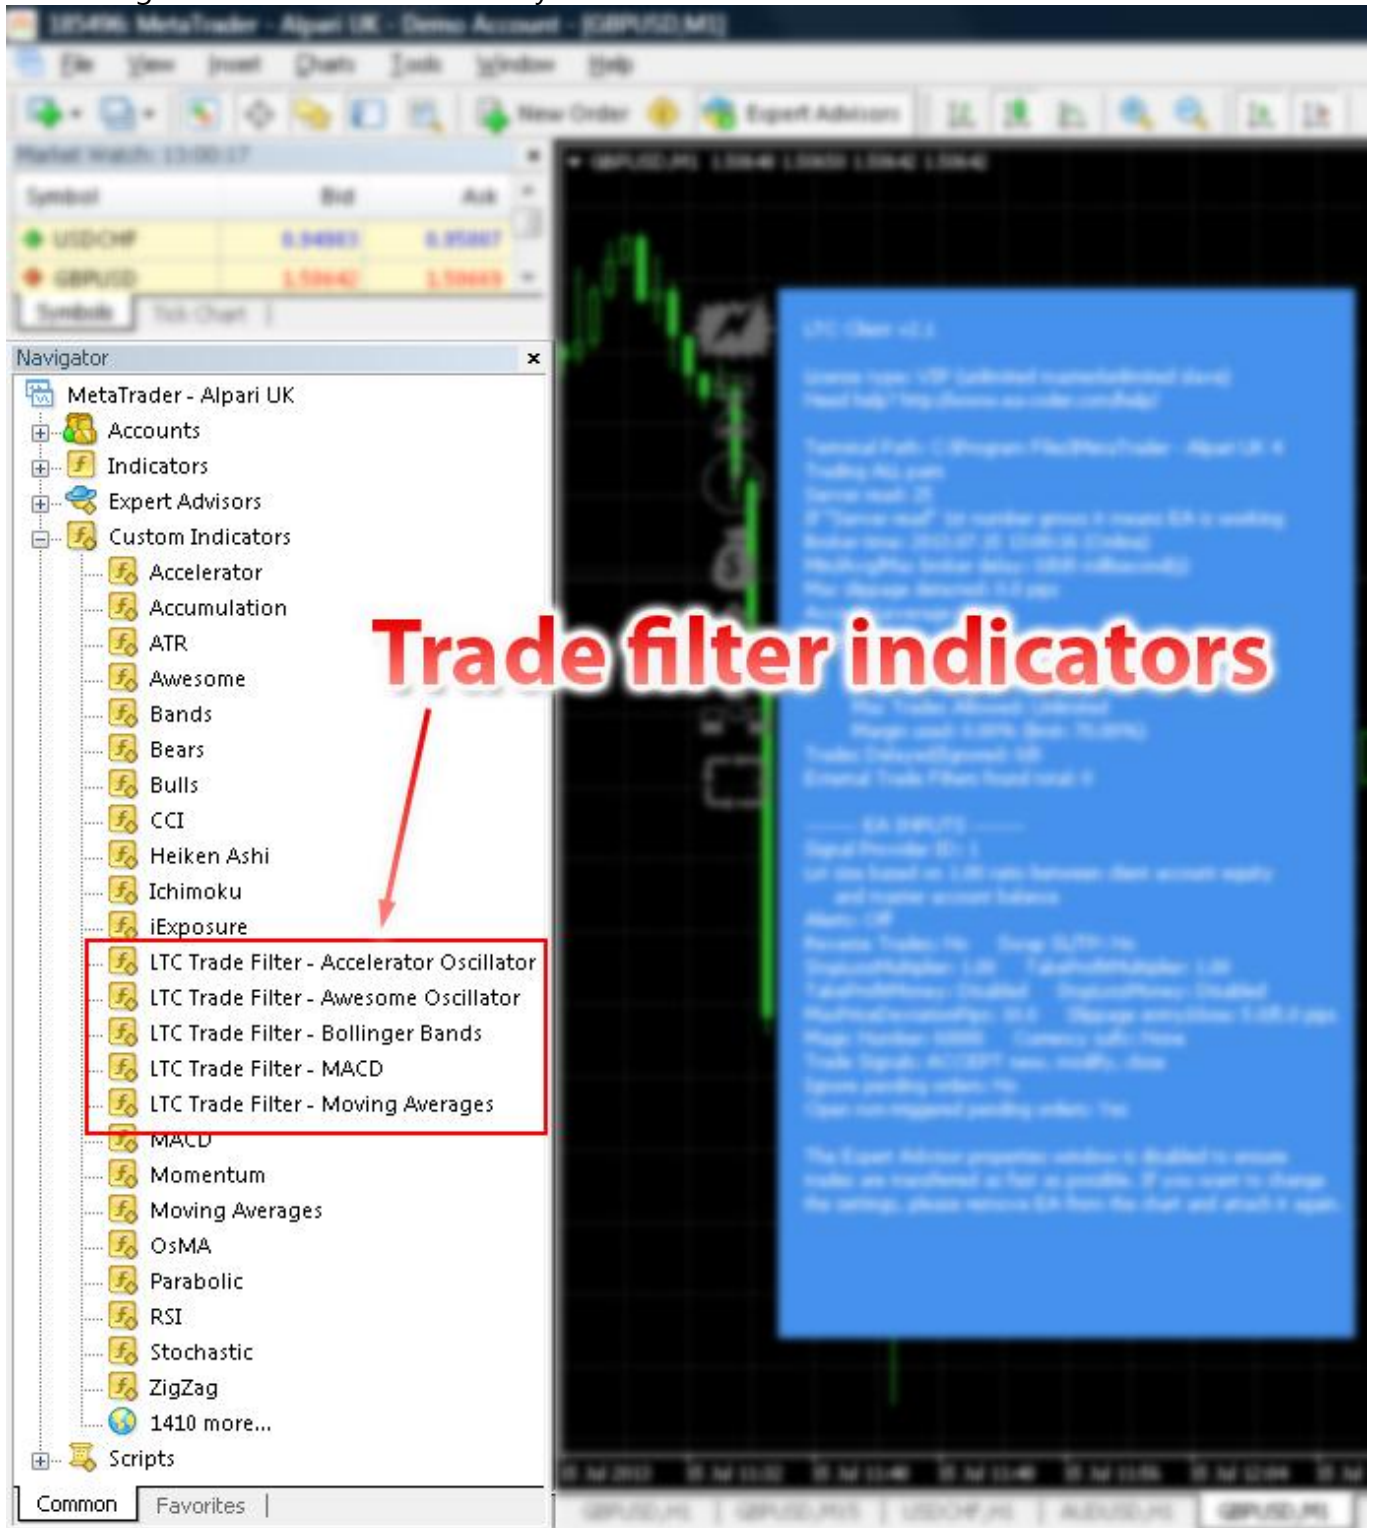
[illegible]

Navigator
MetaTrader - Alpari UK
Accounts
Indicators
Expert Advisors
Custom Indicators
Accelerator
Accumulation
ATR
Awesome
Bands
Bears
Bulls
CCI
Heiken Ashi
Ichimoku
iExposure
LTC Trade Filter - Accelerator Oscillator
LTC Trade Filter - Awesome Oscillator
LTC Trade Filter - Bollinger Bands
LTC Trade Filter - MACD
LTC Trade Filter - Moving Averages
MACD
Momentum
Moving Averages
OsMA
Parabolic
RSI
Stochastic
ZigZag
1410 more...
Scripts
Common
Favorites

Trade filter indicators

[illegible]